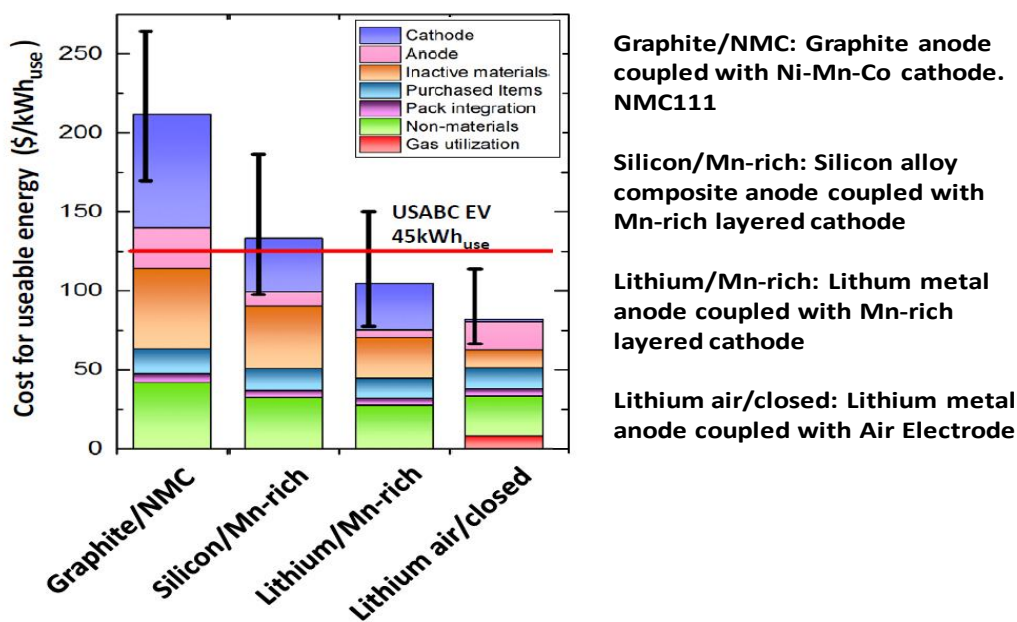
Cost for useable energy ($/kWh$_{use}$)

250
200
150
100
50
0

Cathode
Anode
Inactive materials
Purchased Items
Pack integration
Non-materials
Gas utilization

USABC EV
45kWh$_{use}$

Graphite/NMC
Silicon/Mn-rich
Lithium/Mn-rich
Lithium air/closed

Graphite/NMC: Graphite anode coupled with Ni-Mn-Co cathode. NMC111

Silicon/Mn-rich: Silicon alloy composite anode coupled with Mn-rich layered cathode

Lithium/Mn-rich: Lithum metal anode coupled with Mn-rich layered cathode

Lithium air/closed: Lithium metal anode coupled with Air Electrode